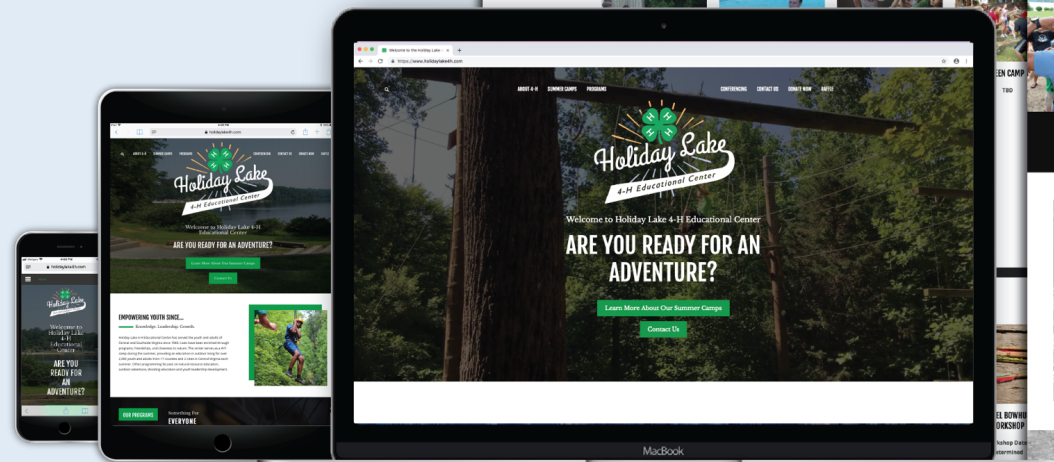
Welcome to the Holiday Lake - 4-H ×
https://www.holidaylake4h.com

ABOUT 4-H SUMMER CAMPS PROGRAMS CONFERENCING CONTACT US DONATE NOW RAFFLE

Holiday Lake
4-H Educational Center

Welcome to Holiday Lake 4-H Educational Center

ARE YOU READY FOR AN ADVENTURE?

Learn More About Our Summer Camps

Contact Us

MacBook

holidaylake4h.com

Holiday Lake
4-H Educational Center

Welcome to Holiday Lake 4-H Educational Center

ARE YOU READY FOR AN ADVENTURE?

Learn More About Our Summer Camps

Contact Us

EMPOWERING YOUTH SINCE...

Knowledge. Leadership. Growth.

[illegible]

OUR PROGRAMS

Something For EVERYONE

holidaylake4h.com

Welcome to Holiday Lake 4-H Educational Center

ARE YOU READY FOR AN ADVENTURE?

EEN CAMP
TBD

EL BOWHU
ORKSHOP
kshop Date
etermined